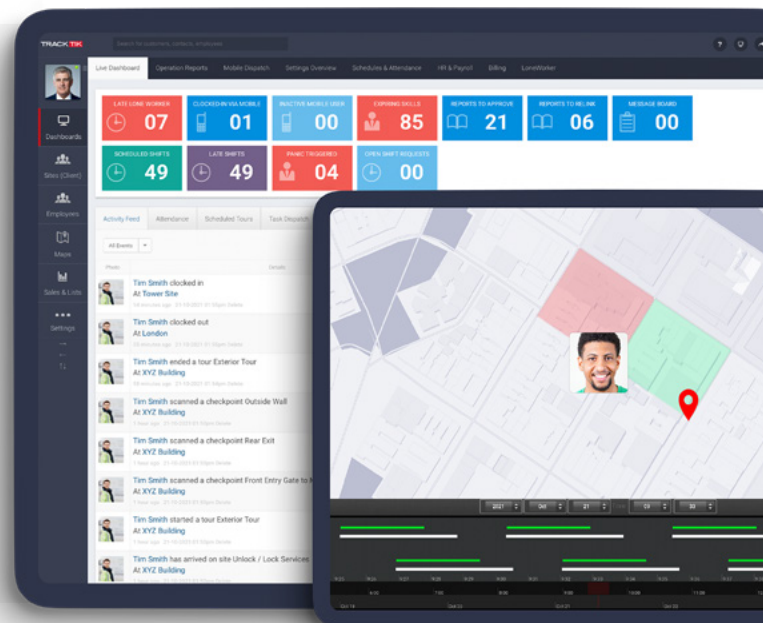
TRACKTIK

Search for locations, contacts, employees

Live Dashboard
Operation Reports
Mobile Dispatch
Settings Overview
Schedules & Attendance
HR & Payroll
Billing
LoneWorker

Dashboards
Sites (Client)
Employees
Maps
Sales & Lists
Settings

LATE LONE WORKER 07
CLOCKED-IN VIA MOBILE 01
INACTIVE MOBILE USER 00
EXPIRING SKILLS 85
REPORTS TO APPROVE 21
REPORTS TO RELINK 06
MESSAGE BOARD 00
SCHEDULED SHIFTS 49
LATE SHIFTS 49
PANIC TRIGGERED 04
OPEN SHIFT REQUESTS 00

Activity Feed
Attendance
Scheduled Tours
Task Dispatch

All Events

Photo
Details

Tim Smith clocked in
At Tower Site

Tim Smith clocked out
At London

Tim Smith ended a tour Exterior Tour
At XYZ Building

Tim Smith scanned a checkpoint Outside Wall
At XYZ Building

Tim Smith scanned a checkpoint Rear Exit
At XYZ Building

Tim Smith scanned a checkpoint Front Entry Gate to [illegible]
At XYZ Building

Tim Smith started a tour Exterior Tour
At XYZ Building

Tim Smith has arrived on site Unlock / Lock Services
At XYZ Building